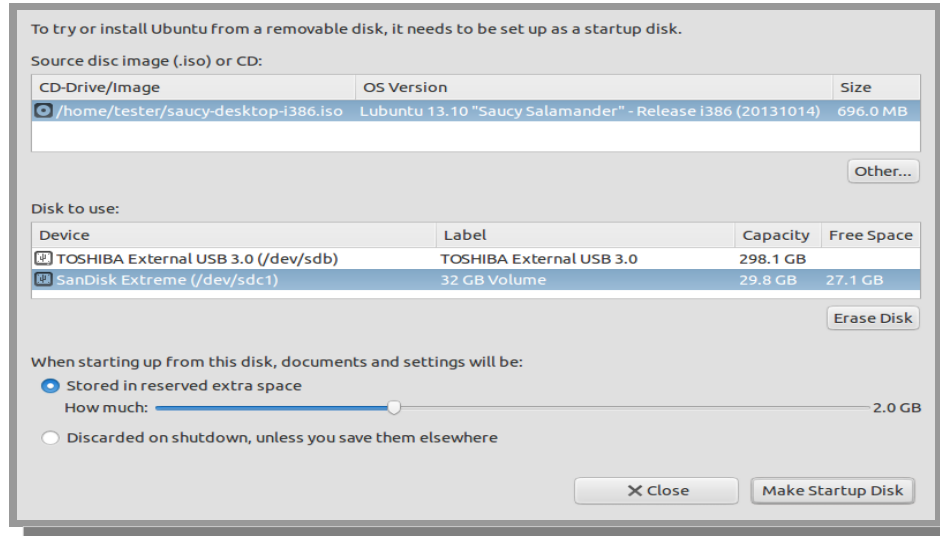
To try or install Ubuntu from a removable disk, it needs to be set up as a startup disk.

Source disc image (.iso) or CD:

| CD-Drive/Image | OS Version | Size |
|---|---|---|
| /home/tester/saucy-desktop-i386.iso | Lubuntu 13.10 "Saucy Salamander" - Release i386 (20131014) | 696.0 MB |

Other...

Disk to use:

| Device | Label | Capacity | Free Space |
|---|---|---|---|
| TOSHIBA External USB 3.0 (/dev/sdb) | TOSHIBA External USB 3.0 | 298.1 GB | |
| SanDisk Extreme (/dev/sdc1) | 32 GB Volume | 29.8 GB | 27.1 GB |

Erase Disk

When starting up from this disk, documents and settings will be:

Stored in reserved extra space

How much: 2.0 GB

Discarded on shutdown, unless you save them elsewhere

Close

Make Startup Disk